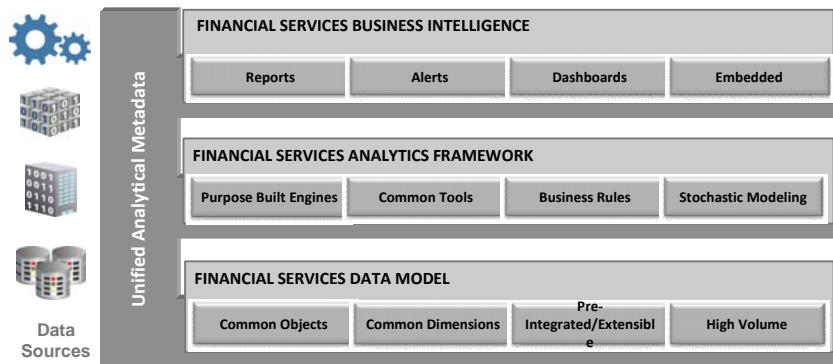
Unified Analytical Metadata

FINANCIAL SERVICES BUSINESS INTELLIGENCE

Reports | Alerts | Dashboards | Embedded

FINANCIAL SERVICES ANALYTICS FRAMEWORK

Purpose Built Engines | Common Tools | Business Rules | Stochastic Modeling

FINANCIAL SERVICES DATA MODEL

Common Objects | Common Dimensions | Pre-Integrated/Extensible | High Volume

Data Sources